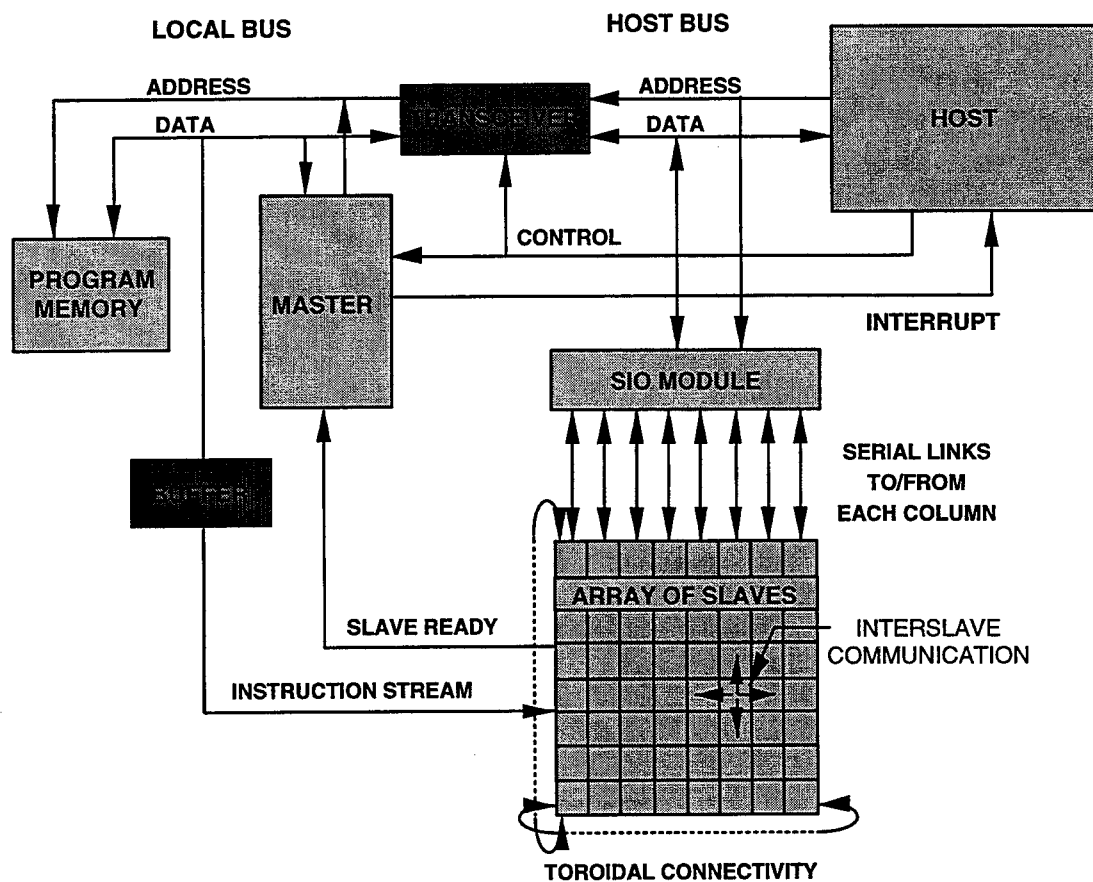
LOCAL BUS

HOST BUS

ADDRESS

TRANSCEIVER

ADDRESS

DATA

DATA

HOST

CONTROL

PROGRAM MEMORY

MASTER

INTERRUPT

SIO MODULE

SERIAL LINKS TO/FROM EACH COLUMN

BUFFER

ARRAY OF SLAVES

SLAVE READY

INTERSLAVE COMMUNICATION

INSTRUCTION STREAM

TOROIDAL CONNECTIVITY